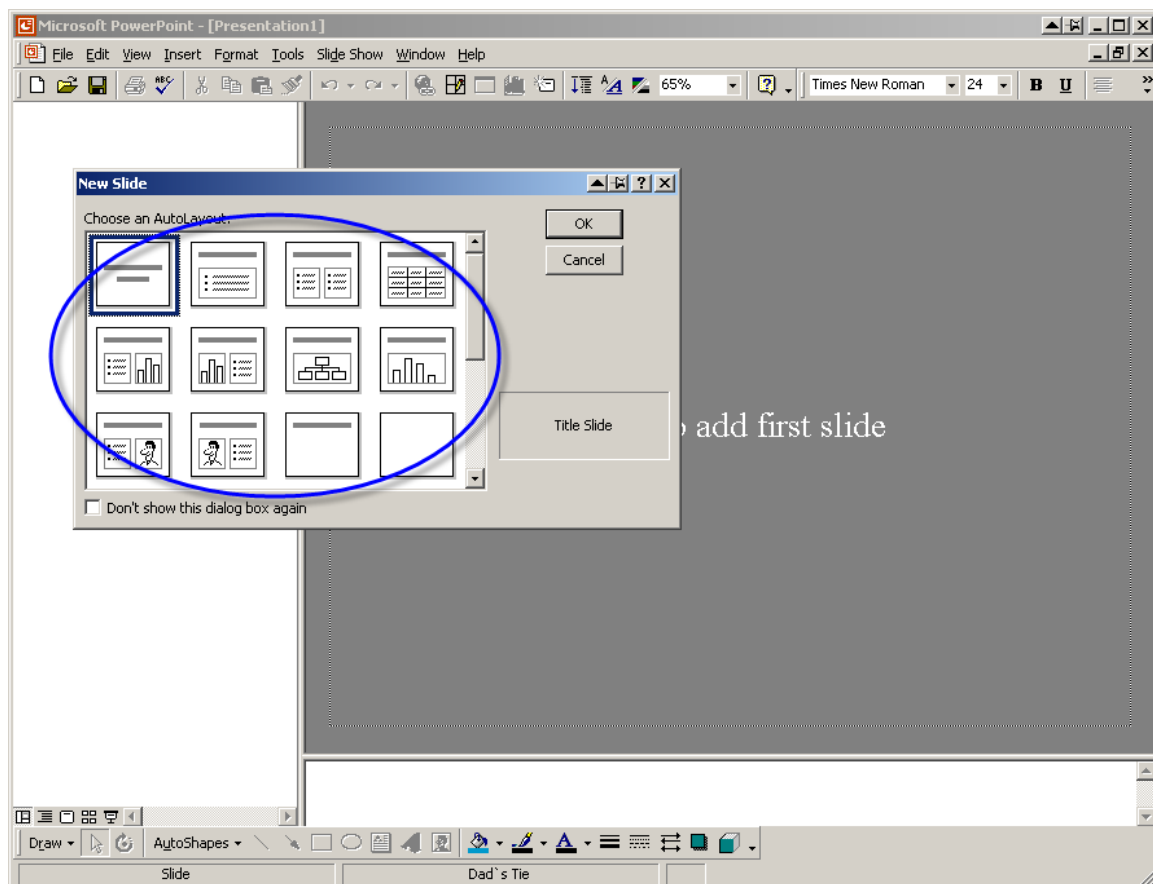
Microsoft PowerPoint - [Presentation1]

File Edit View Insert Format Tools Slide Show Window Help

65% Times New Roman 24 B U

New Slide

Choose an AutoLayout:

OK

Cancel

Title Slide

add first slide

Don't show this dialog box again

Draw AutoShapes

Slide Dad`s Tie